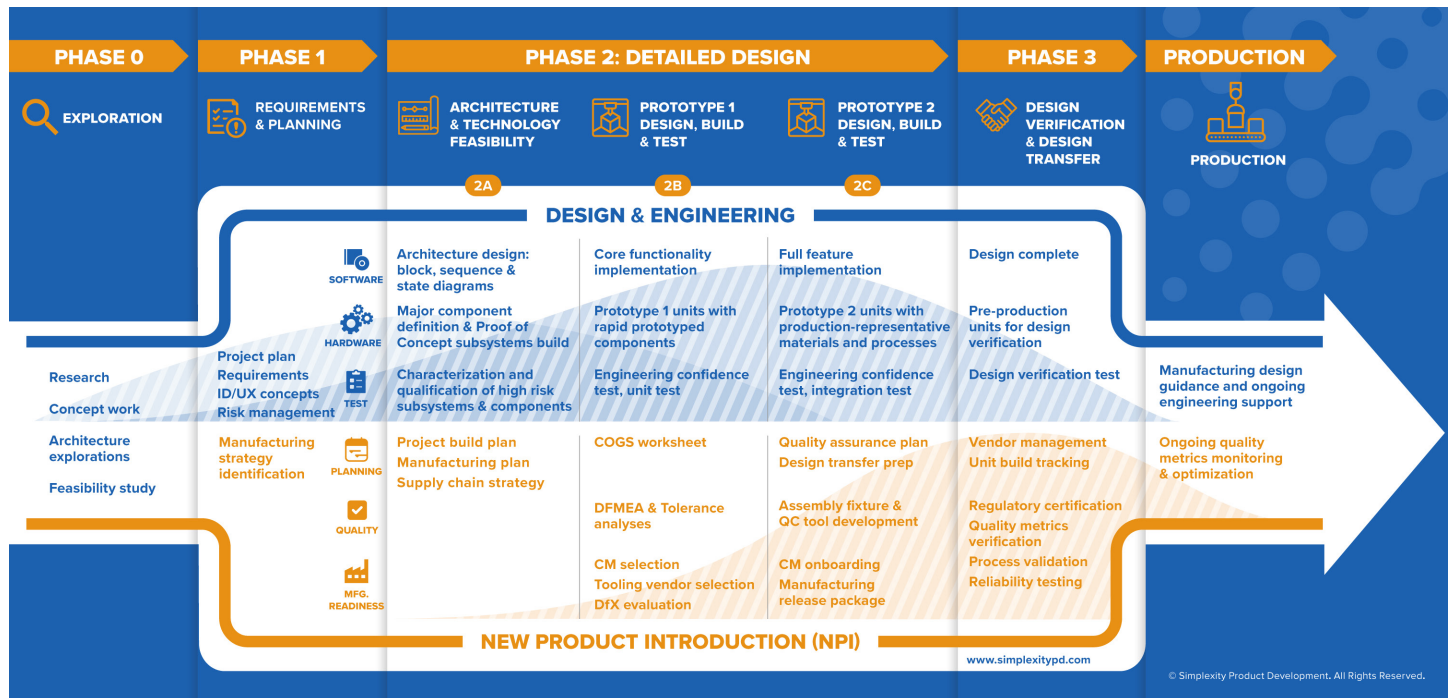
PHASE 0

EXPLORATION

PHASE 1

REQUIREMENTS & PLANNING

PHASE 2: DETAILED DESIGN

ARCHITECTURE & TECHNOLOGY FEASIBILITY

2A

PROTOTYPE 1 DESIGN, BUILD & TEST

2B

PROTOTYPE 2 DESIGN, BUILD & TEST

2C

PHASE 3

DESIGN VERIFICATION & DESIGN TRANSFER

PRODUCTION

PRODUCTION

DESIGN & ENGINEERING

SOFTWARE

HARDWARE

TEST

PLANNING

QUALITY

MFG. READINESS

Research

Concept work

Architecture explorations

Feasibility study

Project plan
Requirements
ID/UX concepts
Risk management

Manufacturing strategy identification

Architecture design: block, sequence & state diagrams

Major component definition & Proof of Concept subsystems build

Characterization and qualification of high risk subsystems & components

Project build plan
Manufacturing plan
Supply chain strategy

Core functionality implementation

Prototype 1 units with rapid prototyped components

Engineering confidence test, unit test

COGS worksheet

DFMEA & Tolerance analyses

CM selection
Tooling vendor selection
DfX evaluation

Full feature implementation

Prototype 2 units with production-representative materials and processes

Engineering confidence test, integration test

Quality assurance plan
Design transfer prep

Assembly fixture & QC tool development

CM onboarding
Manufacturing release package

Design complete

Pre-production units for design verification

Design verification test

Vendor management
Unit build tracking

Regulatory certification
Quality metrics verification
Process validation
Reliability testing

Manufacturing design guidance and ongoing engineering support

Ongoing quality metrics monitoring & optimization

NEW PRODUCT INTRODUCTION (NPI)

www.simplexitypd.com

© Simplexity Product Development. All Rights Reserved.